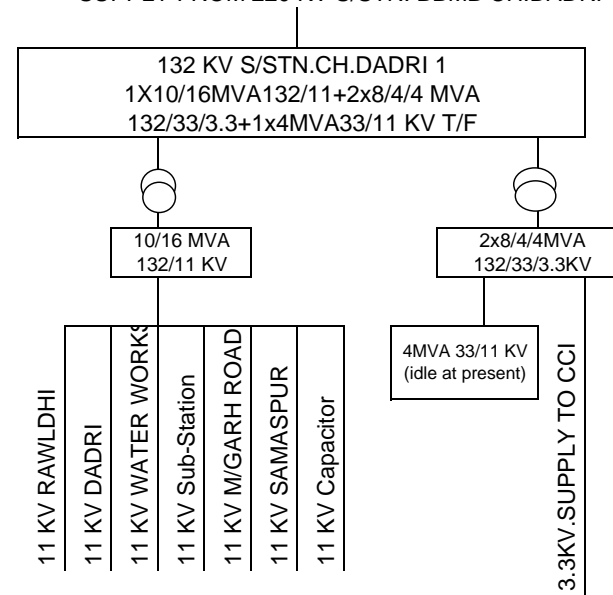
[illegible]

132 KV S/STN.CH.DADRI 1
1X10/16MVA132/11+2x8/4/4 MVA
132/33/3.3+1x4MVA33/11 KV T/F

10/16 MVA
132/11 KV

2x8/4/4MVA
132/33/3.3KV

11 KV RAWLDHI

11 KV DADRI

11 KV WATER WORKS

11 KV Sub-Station

11 KV M/GARH ROAD

11 KV SAMASPUR

11 KV Capacitor

4MVA 33/11 KV
(idle at present)

3.3KV.SUPPLY TO CCI